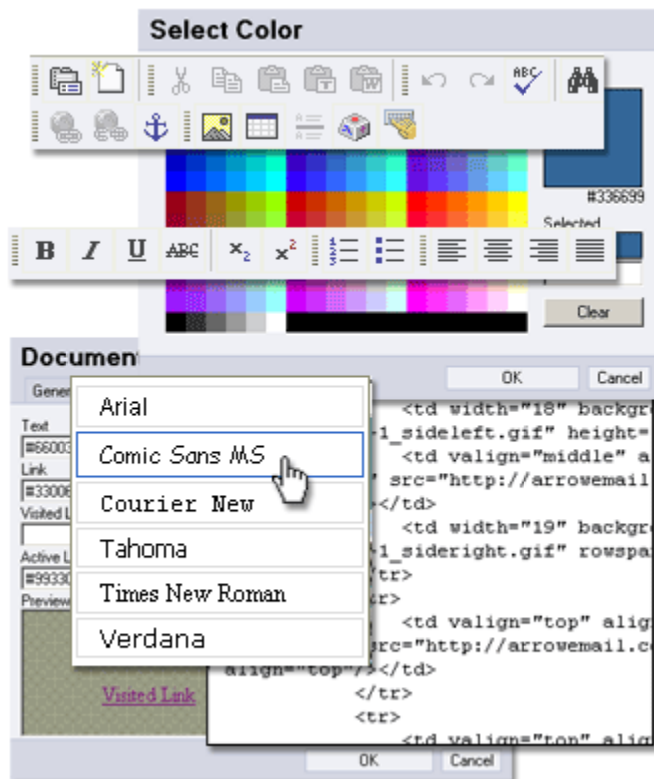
Select Color

#336699

Selected

Clear

Documen

Gene

OK

Cancel

Text
#66003

Link
#33006

Visited L

Active L
#99330

Preview

Arial

Comic Sans MS

Courier New

Tahoma

Times New Roman

Verdana

<td width="18" backgr
1_sideleft.gif" height=
<td valign="middle" a
src="http://arrowemail
</td>
<td width="19" backgr
1_sideright.gif" rowspa
tr>
tr>
<td valign="top" alig
rc="http://arrowemail.c
align="top"/></td>
</tr>
<tr>
<td valign="top" alig

Visited Link

OK

Cancel